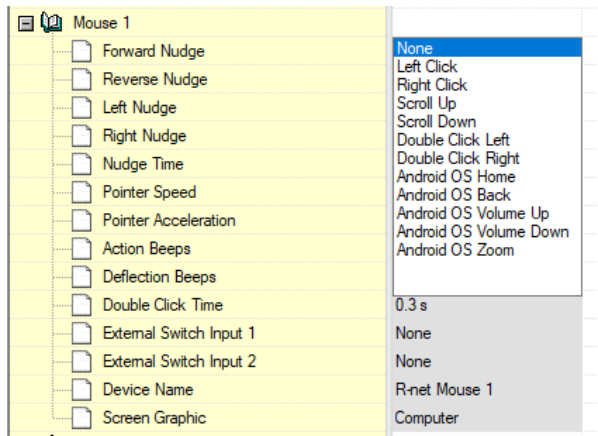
Mouse 1
Forward Nudge
Reverse Nudge
Left Nudge
Right Nudge
Nudge Time
Pointer Speed
Pointer Acceleration
Action Beeps
Deflection Beeps
Double Click Time
External Switch Input 1
External Switch Input 2
Device Name
Screen Graphic

None
Left Click
Right Click
Scroll Up
Scroll Down
Double Click Left
Double Click Right
Android OS Home
Android OS Back
Android OS Volume Up
Android OS Volume Down
Android OS Zoom

0.3 s
None
None
R-net Mouse 1
Computer